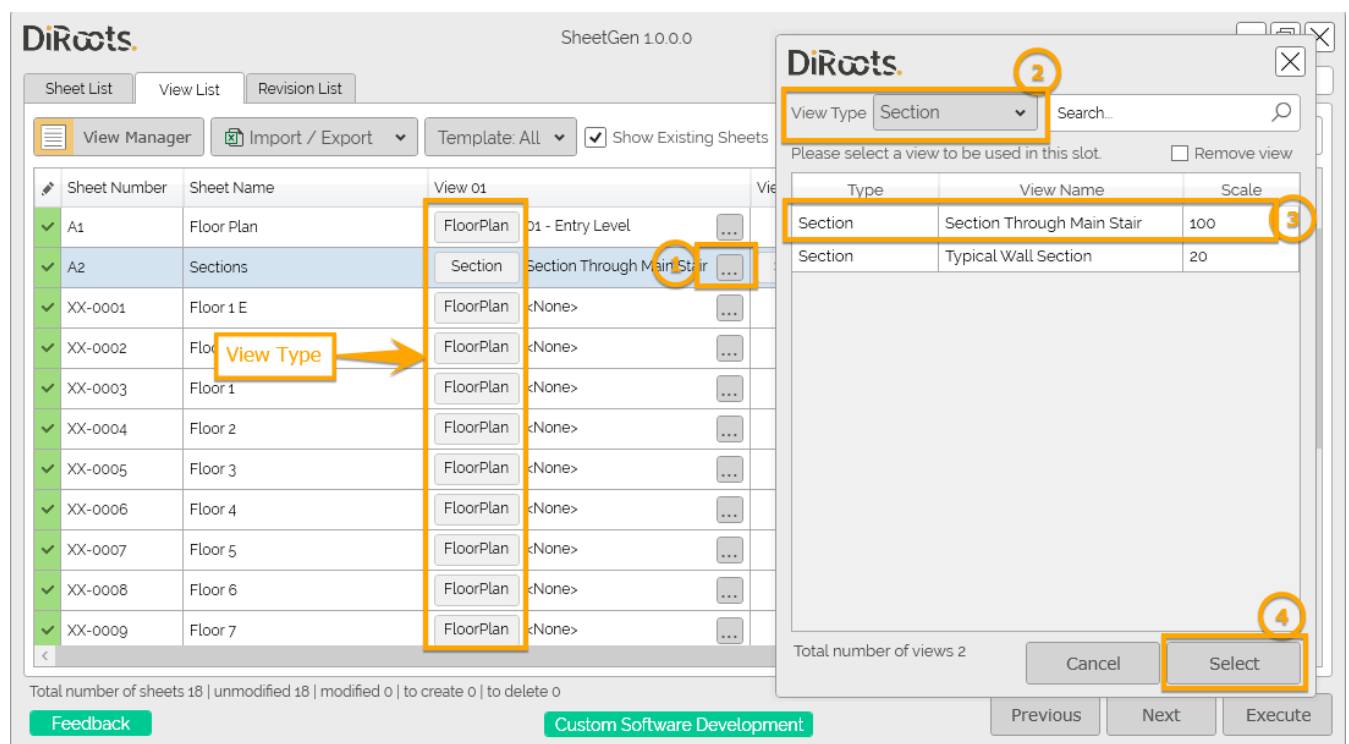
DiRoots.

SheetGen 1.0.0.0

Sheet List | View List | Revision List

View Manager | Import / Export | Template: All | Show Existing Sheets

| Sheet Number | Sheet Name | View 01 | | Vie |
|---|---|---|---|---|
| A1 | Floor Plan | FloorPlan | 01 - Entry Level ... | |
| A2 | Sections | Section | Section Through Main Stair ... | |
| XX-0001 | Floor 1 E | FloorPlan | <None> ... | |
| XX-0002 | Flo | FloorPlan | <None> ... | |
| XX-0003 | Floor 1 | FloorPlan | <None> ... | |
| XX-0004 | Floor 2 | FloorPlan | <None> ... | |
| XX-0005 | Floor 3 | FloorPlan | <None> ... | |
| XX-0006 | Floor 4 | FloorPlan | <None> ... | |
| XX-0007 | Floor 5 | FloorPlan | <None> ... | |
| XX-0008 | Floor 6 | FloorPlan | <None> ... | |
| XX-0009 | Floor 7 | FloorPlan | <None> ... | |

View Type

1

Total number of sheets 18 | unmodified 18 | modified 0 | to create 0 | to delete 0

Feedback

Custom Software Development

Previous | Next | Execute

DiRoots.

2

View Type Section

Search...

Please select a view to be used in this slot.

Remove view

| Type | View Name | Scale |
|---|---|---|
| Section | Section Through Main Stair | 100 |
| Section | Typical Wall Section | 20 |

3

4

Total number of views 2

Cancel

Select